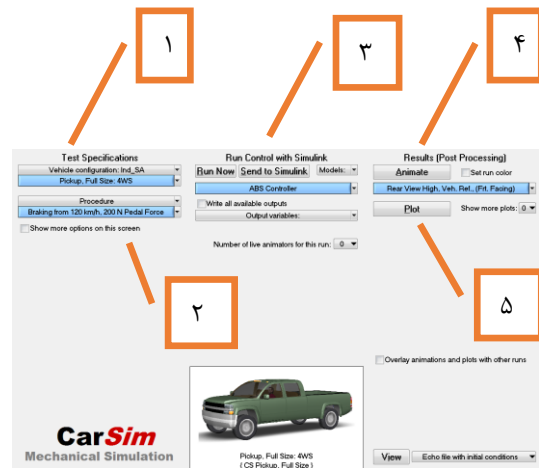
۱

۳

۴

Test Specifications
Vehicle configuration: Ind_SA
Pickup, Full Size: 4WS
Procedure
Braking from 120 km/h, 200 N Pedal Force
Show more options on this screen

Run Control with Simulink
Run Now
Send to Simulink
Models:
ABS Controller
Write all available outputs
Output variables:
Number of live animators for this run: 0

Results (Post Processing)
Animate
Set run color
Rear View High, Veh. Ref., (Frt. Facing)
Plot
Show more plots: 0

۲

۵

Overlay animations and plots with other runs

Pickup, Full Size: 4WS
( CS Pickup, Full Size )

CarSim
Mechanical Simulation

View
Echo file with initial conditions